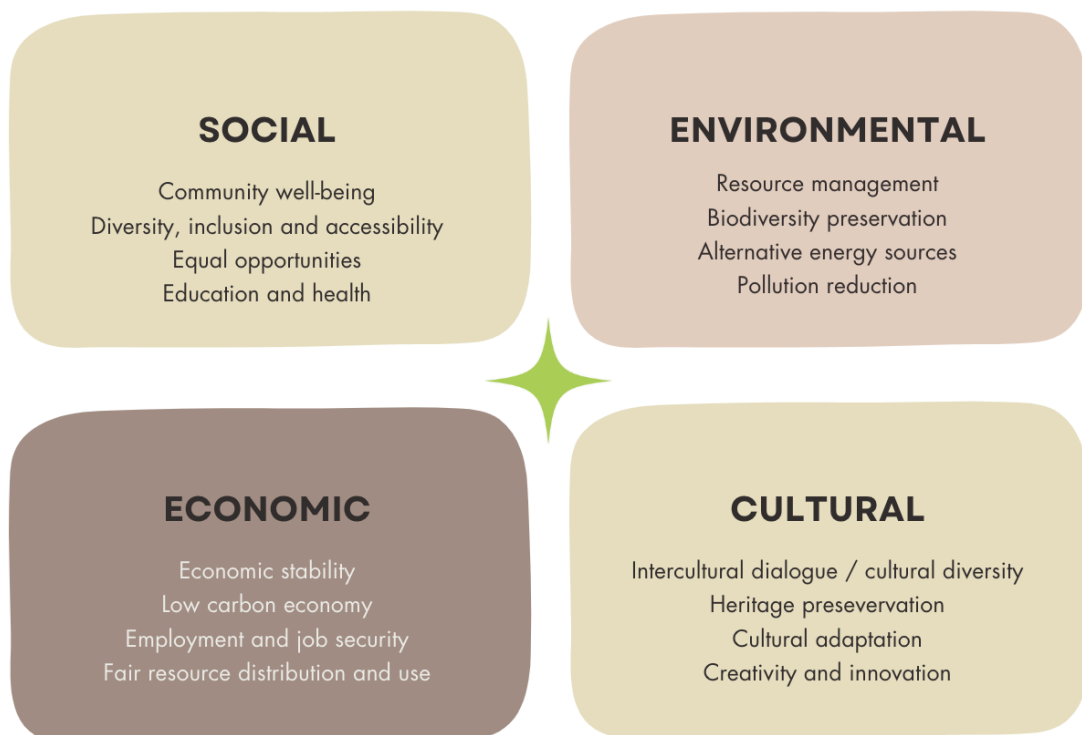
SOCIAL

Community well-being
Diversity, inclusion and accessibility
Equal opportunities
Education and health

ENVIRONMENTAL

Resource management
Biodiversity preservation
Alternative energy sources
Pollution reduction

ECONOMIC

Economic stability
Low carbon economy
Employment and job security
Fair resource distribution and use

CULTURAL

Intercultural dialogue / cultural diversity
Heritage preseve​rvation
Cultural adaptation
Creativity and innovation